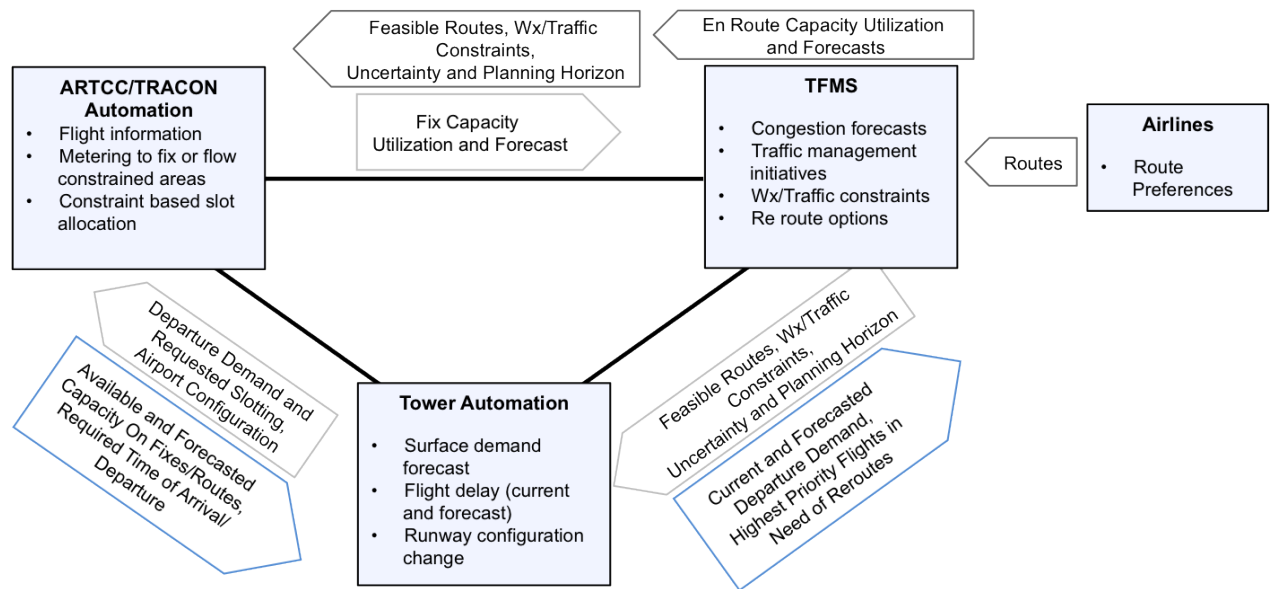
Feasible Routes, Wx/Traffic Constraints, Uncertainty and Planning Horizon

En Route Capacity Utilization and Forecasts

**ARTCC/TRACON Automation**
- Flight information
- Metering to fix or flow constrained areas
- Constraint based slot allocation

Fix Capacity Utilization and Forecast

**TFMS**
- Congestion forecasts
- Traffic management initiatives
- Wx/Traffic constraints
- Re route options

Routes

**Airlines**
- Route Preferences

Departure Demand and Requested Slotting, Airport Configuration

Available and Forecasted Capacity On Fixes/Routes, Required Time of Arrival/ Departure

**Tower Automation**
- Surface demand forecast
- Flight delay (current and forecast)
- Runway configuration change

Feasible Routes, Wx/Traffic Constraints, Uncertainty and Planning Horizon

Current and Forecasted Departure Demand, Highest Priority Flights in Need of Reroutes